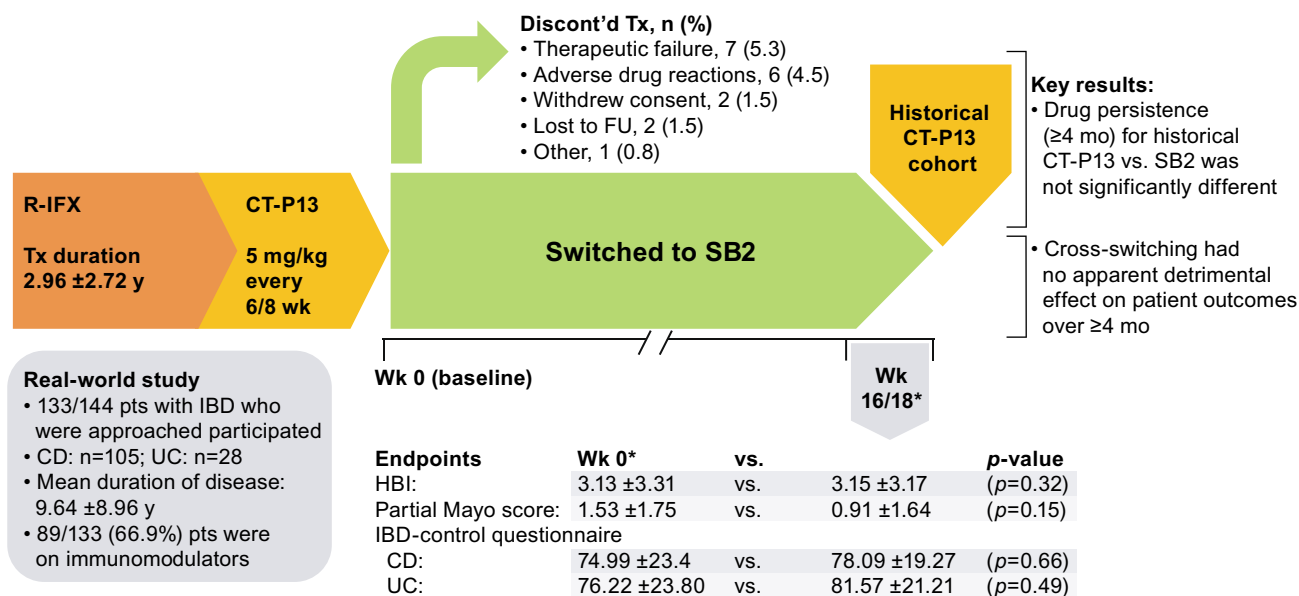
Discont'd Tx, n (%)
• Therapeutic failure, 7 (5.3)
• Adverse drug reactions, 6 (4.5)
• Withdrew consent, 2 (1.5)
• Lost to FU, 2 (1.5)
• Other, 1 (0.8)

Historical CT-P13 cohort

Key results:
• Drug persistence (≥4 mo) for historical CT-P13 vs. SB2 was not significantly different
• Cross-switching had no apparent detrimental effect on patient outcomes over ≥4 mo

R-IFX

Tx duration 2.96 ±2.72 y

CT-P13

5 mg/kg every 6/8 wk

Switched to SB2

Wk 0 (baseline)

Wk 16/18*

Real-world study
• 133/144 pts with IBD who were approached participated
• CD: n=105; UC: n=28
• Mean duration of disease: 9.64 ±8.96 y
• 89/133 (66.9%) pts were on immunomodulators

| Endpoints | Wk 0* | vs. | | $p$-value |
|---|---|---|---|---|
| HBI: | 3.13 ±3.31 | vs. | 3.15 ±3.17 | ($p$=0.32) |
| Partial Mayo score: | 1.53 ±1.75 | vs. | 0.91 ±1.64 | ($p$=0.15) |
| IBD-control questionnaire | | | | |
| CD: | 74.99 ±23.4 | vs. | 78.09 ±19.27 | ($p$=0.66) |
| UC: | 76.22 ±23.80 | vs. | 81.57 ±21.21 | ($p$=0.49) |